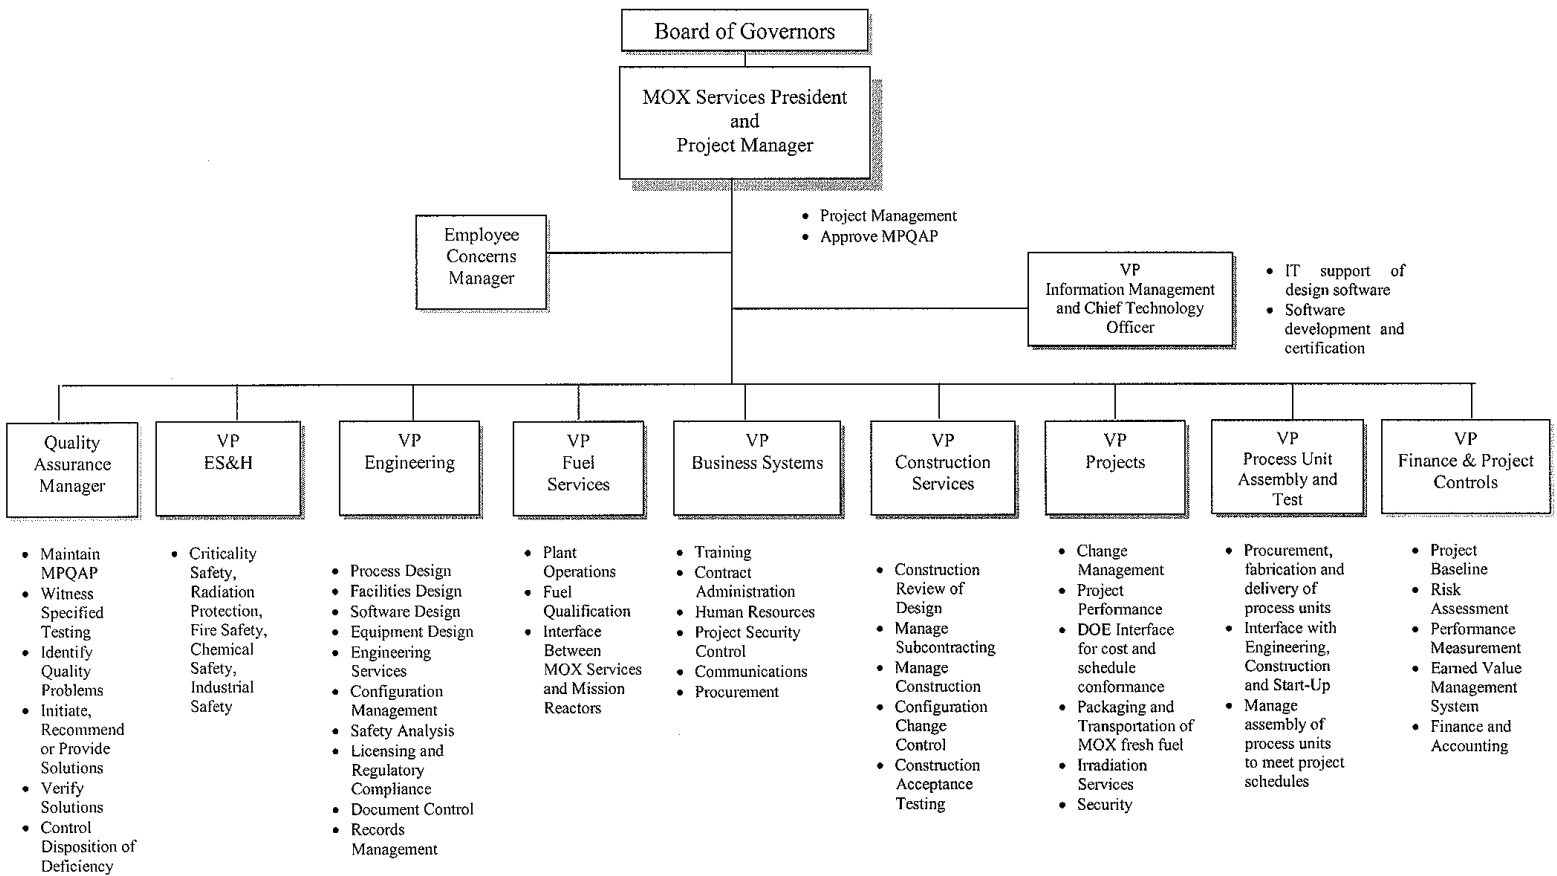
Board of Governors

MOX Services President and Project Manager

- Project Management
- Approve MPQAP

Employee Concerns Manager

VP Information Management and Chief Technology Officer

- IT support of design software
- Software development and certification

Quality Assurance Manager

- Maintain MPQAP
- Witness Specified Testing
- Identify Quality Problems
- Initiate, Recommend or Provide Solutions
- Verify Solutions
- Control Disposition of Deficiency

VP ES&H

- Criticality Safety, Radiation Protection, Fire Safety, Chemical Safety, Industrial Safety

VP Engineering

- Process Design
- Facilities Design
- Software Design
- Equipment Design
- Engineering Services
- Configuration Management
- Safety Analysis
- Licensing and Regulatory Compliance
- Document Control
- Records Management

VP Fuel Services

- Plant Operations
- Fuel Qualification
- Interface Between MOX Services and Mission Reactors

VP Business Systems

- Training
- Contract Administration
- Human Resources
- Project Security Control
- Communications
- Procurement

VP Construction Services

- Construction Review of Design
- Manage Subcontracting
- Manage Construction
- Configuration Change Control
- Construction Acceptance Testing

VP Projects

- Change Management
- Project Performance
- DOE Interface for cost and schedule conformance
- Packaging and Transportation of MOX fresh fuel
- Irradiation Services
- Security

VP Process Unit Assembly and Test

- Procurement, fabrication and delivery of process units
- Interface with Engineering, Construction and Start-Up
- Manage assembly of process units to meet project schedules

VP Finance & Project Controls

- Project Baseline
- Risk Assessment
- Performance Measurement
- Earned Value Management System
- Finance and Accounting